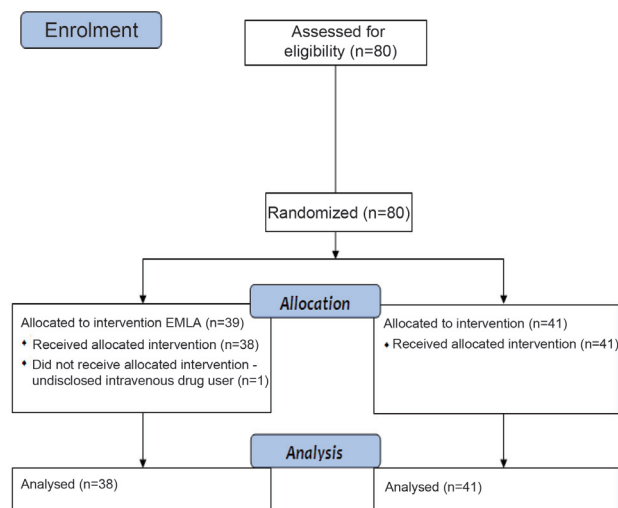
Enrolment

Assessed for eligibility (n=80)

Randomized (n=80)

Allocation

Allocated to intervention EMLA (n=39)
♦ Received allocated intervention (n=38)
♦ Did not receive allocated intervention - undisclosed intravenous drug user (n=1)

Allocated to intervention (n=41)
♦ Received allocated intervention (n=41)

Analysis

Analysed (n=38)

Analysed (n=41)